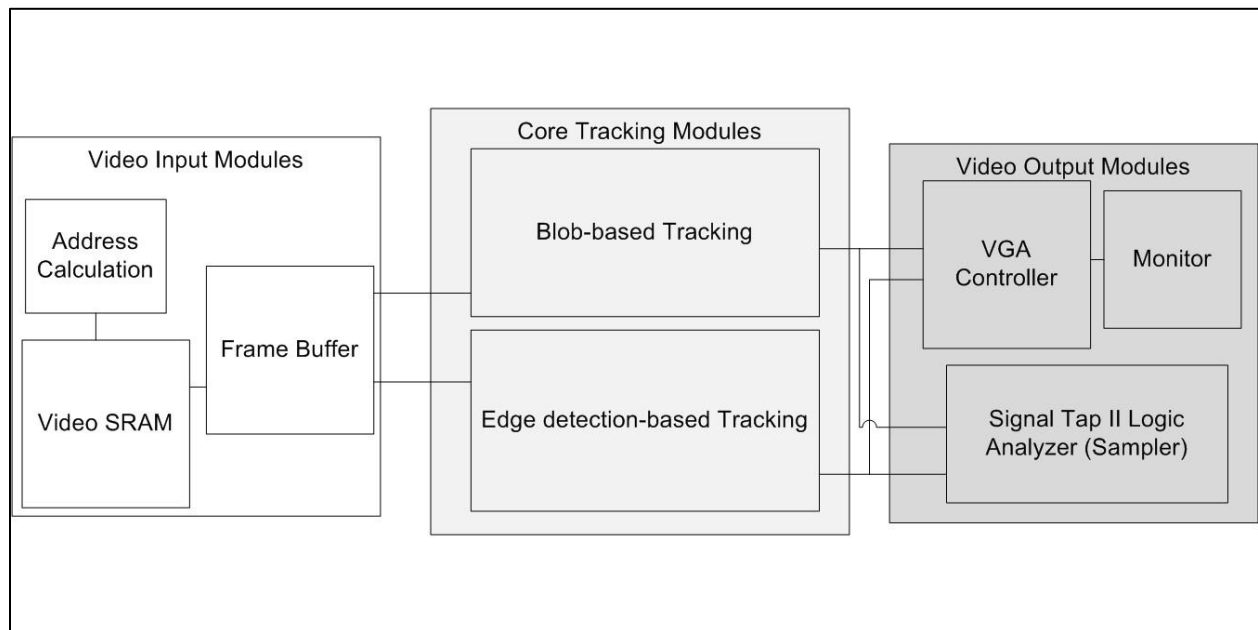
Video Input Modules

Address Calculation

Video SRAM

Frame Buffer

Core Tracking Modules

Blob-based Tracking

Edge detection-based Tracking

Video Output Modules

VGA Controller

Monitor

Signal Tap II Logic Analyzer (Sampler)